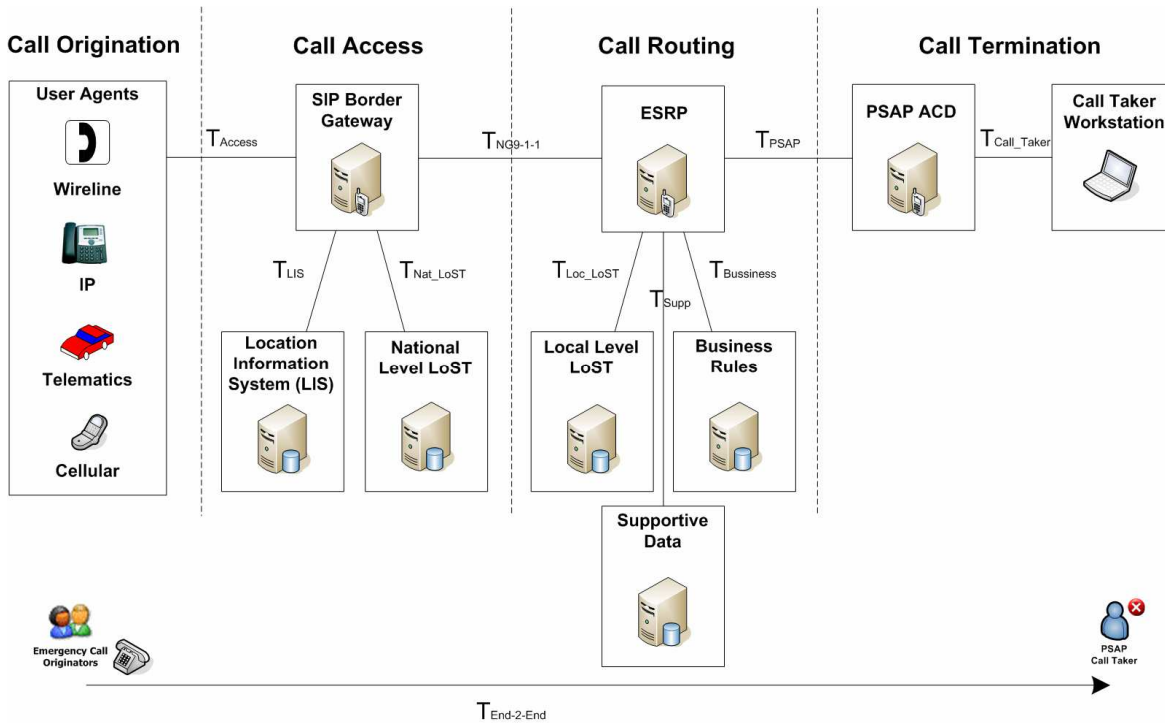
Call Origination

Call Access

Call Routing

Call Termination

User Agents

Wireline

IP

Telematics

Cellular

$T_{Access}$

SIP Border Gateway

$T_{NG9\text{-}1\text{-}1}$

ESRP

$T_{PSAP}$

PSAP ACD

$T_{Call\_Taker}$

Call Taker Workstation

$T_{LIS}$

$T_{Nat\_LoST}$

$T_{Loc\_LoST}$

$T_{Supp}$

$T_{Bussiness}$

Location Information System (LIS)

National Level LoST

Local Level LoST

Business Rules

Supportive Data

Emergency Call Originators

PSAP Call Taker

$T_{End\text{-}2\text{-}End}$